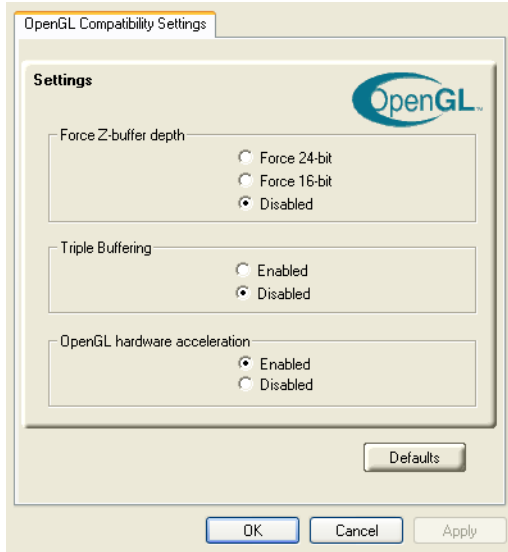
OpenGL Compatibility Settings

Settings

OpenGL

Force Z-buffer depth
Force 24-bit
Force 16-bit
Disabled

Triple Buffering
Enabled
Disabled

OpenGL hardware acceleration
Enabled
Disabled

Defaults

OK
Cancel
Apply